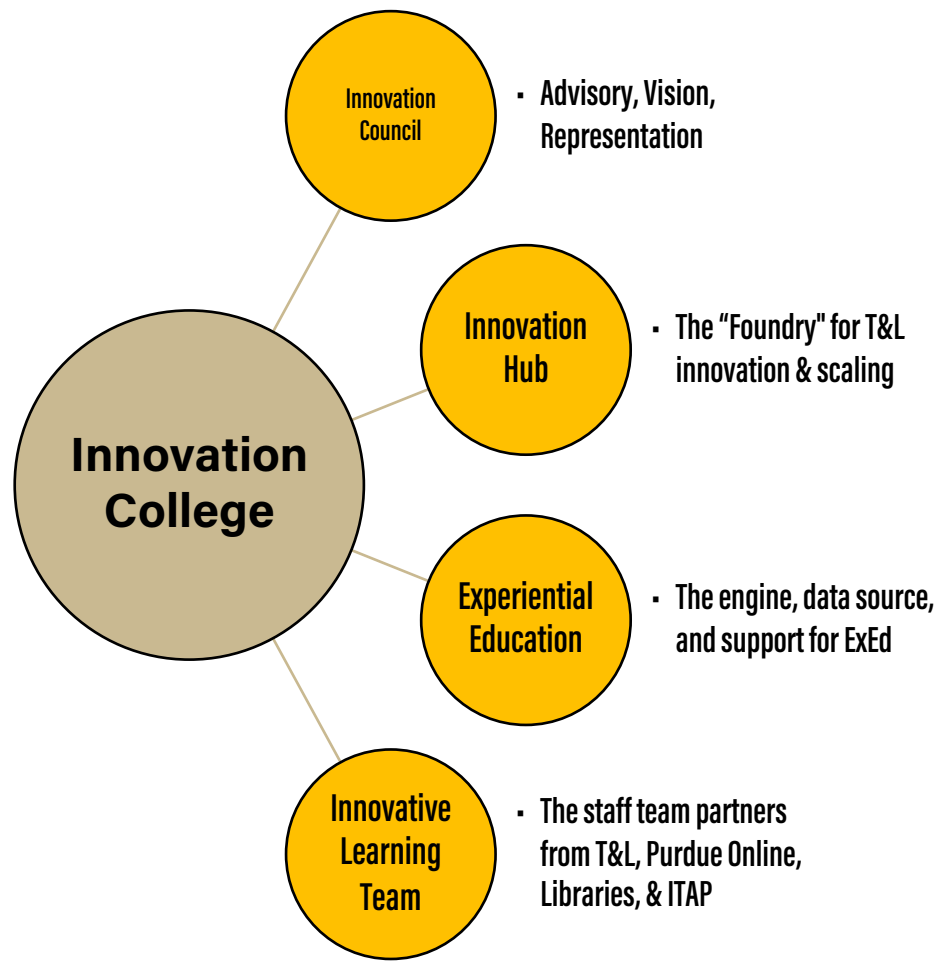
Innovation College

Innovation Council

▪ Advisory, Vision, Representation

Innovation Hub

▪ The "Foundry" for T&L innovation & scaling

Experiential Education

▪ The engine, data source, and support for ExEd

Innovative Learning Team

▪ The staff team partners from T&L, Purdue Online, Libraries, & ITAP